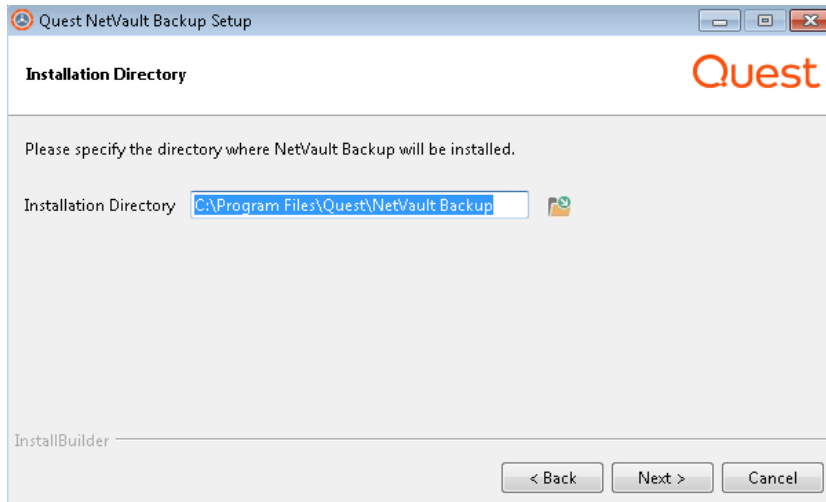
Quest NetVault Backup Setup

Installation Directory

Quest

Please specify the directory where NetVault Backup will be installed.

Installation Directory C:\Program Files\Quest\NetVault Backup

InstallBuilder

< Back Next > Cancel